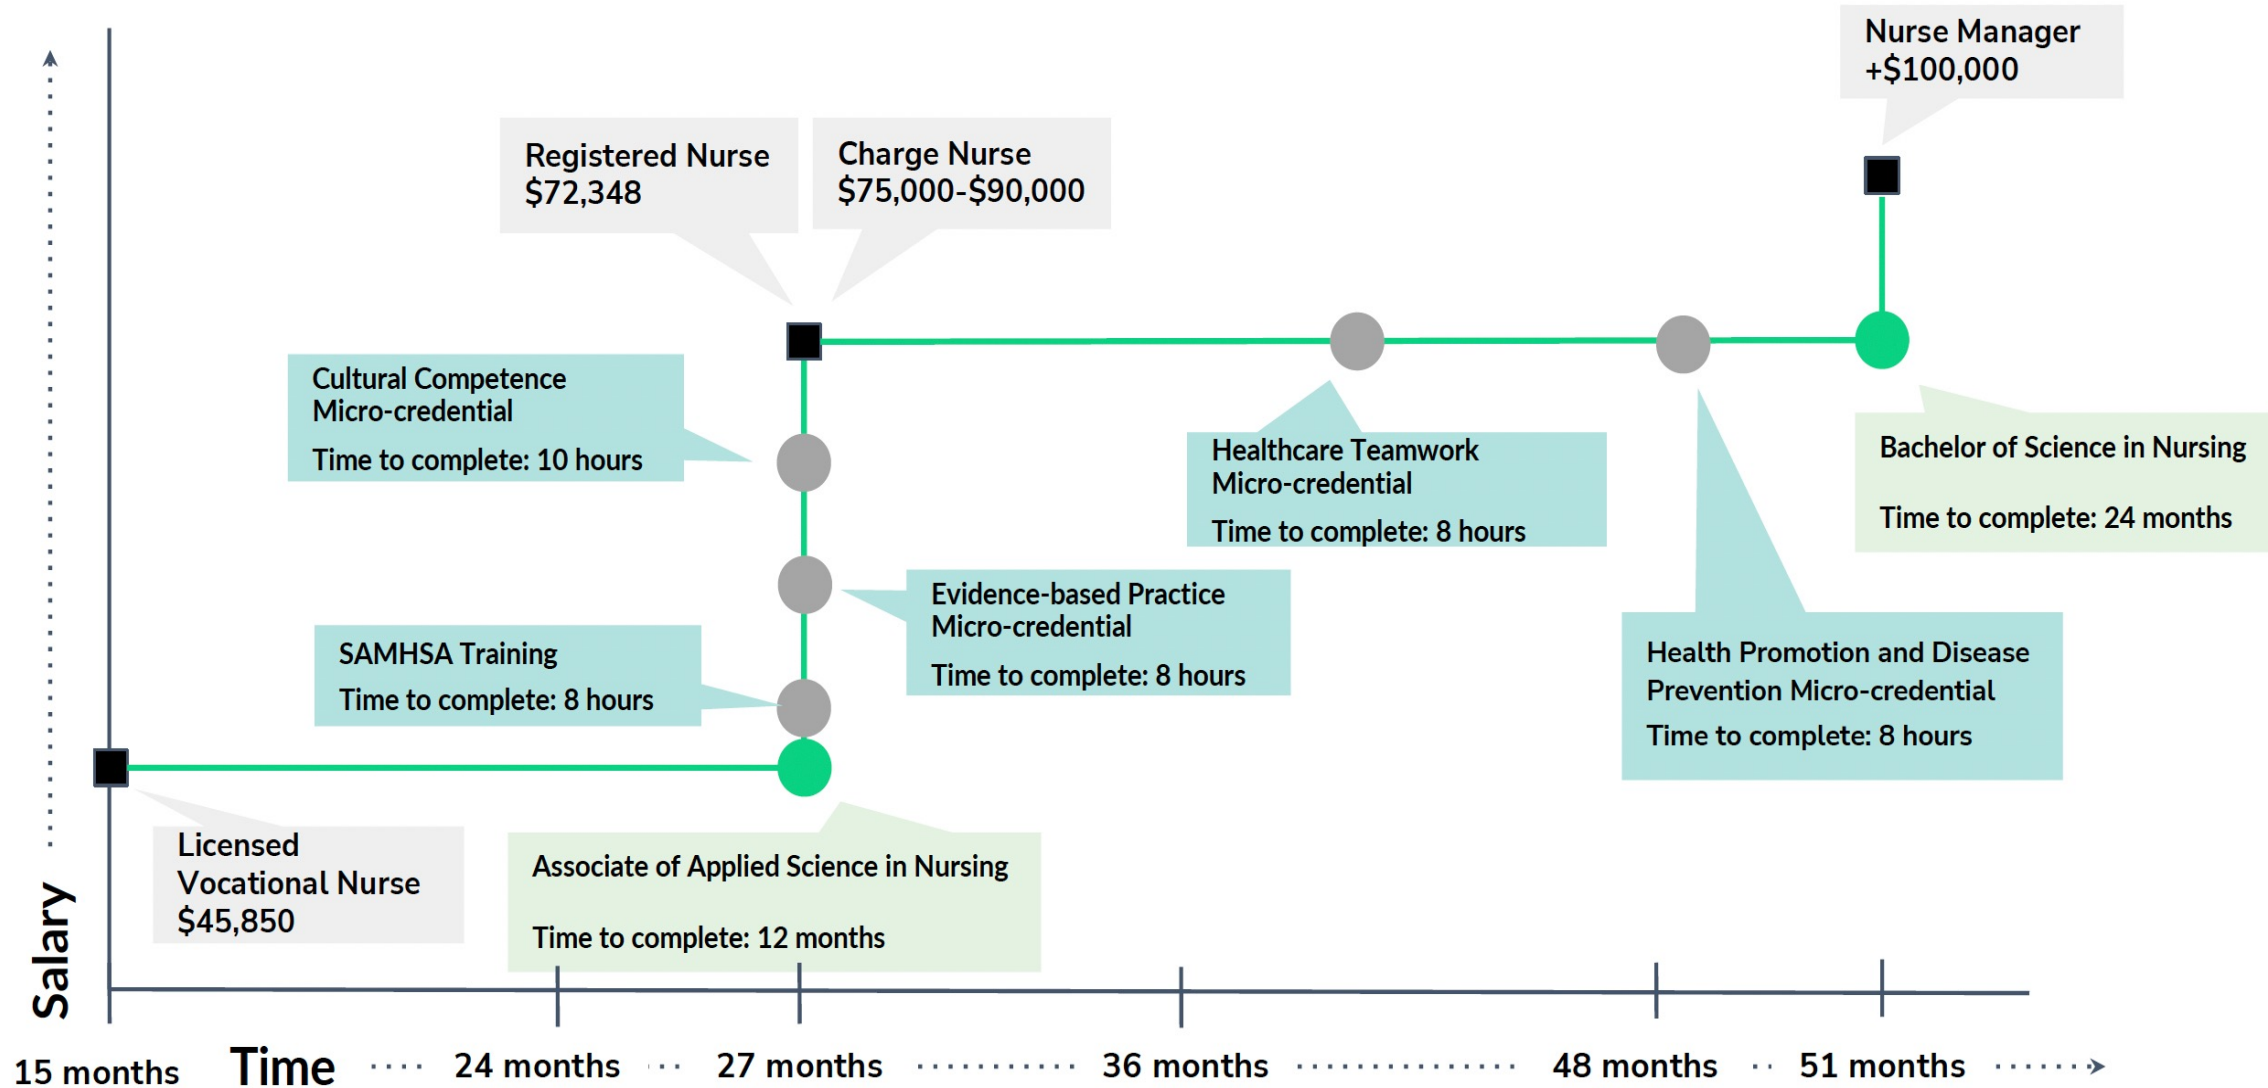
Nurse Manager
+$100,000

Registered Nurse
$72,348

Charge Nurse
$75,000-$90,000

Cultural Competence Micro-credential

Time to complete: 10 hours

Healthcare Teamwork Micro-credential

Time to complete: 8 hours

Bachelor of Science in Nursing

Time to complete: 24 months

Evidence-based Practice Micro-credential

Time to complete: 8 hours

SAMHSA Training

Time to complete: 8 hours

Health Promotion and Disease Prevention Micro-credential

Time to complete: 8 hours

Licensed Vocational Nurse
$45,850

Associate of Applied Science in Nursing

Time to complete: 12 months

Salary

15 months Time 24 months 27 months 36 months 48 months 51 months